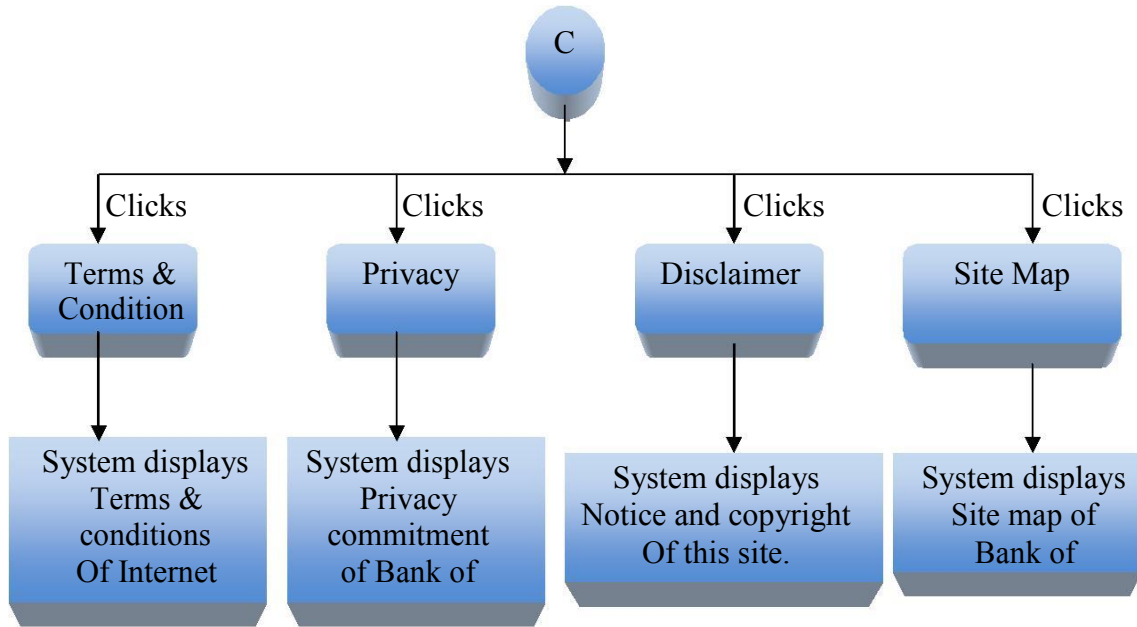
C

Clicks

Terms & Condition

System displays Terms & conditions Of Internet

Clicks

Privacy

System displays Privacy commitment of Bank of

Clicks

Disclaimer

System displays Notice and copyright Of this site.

Clicks

Site Map

System displays Site map of Bank of